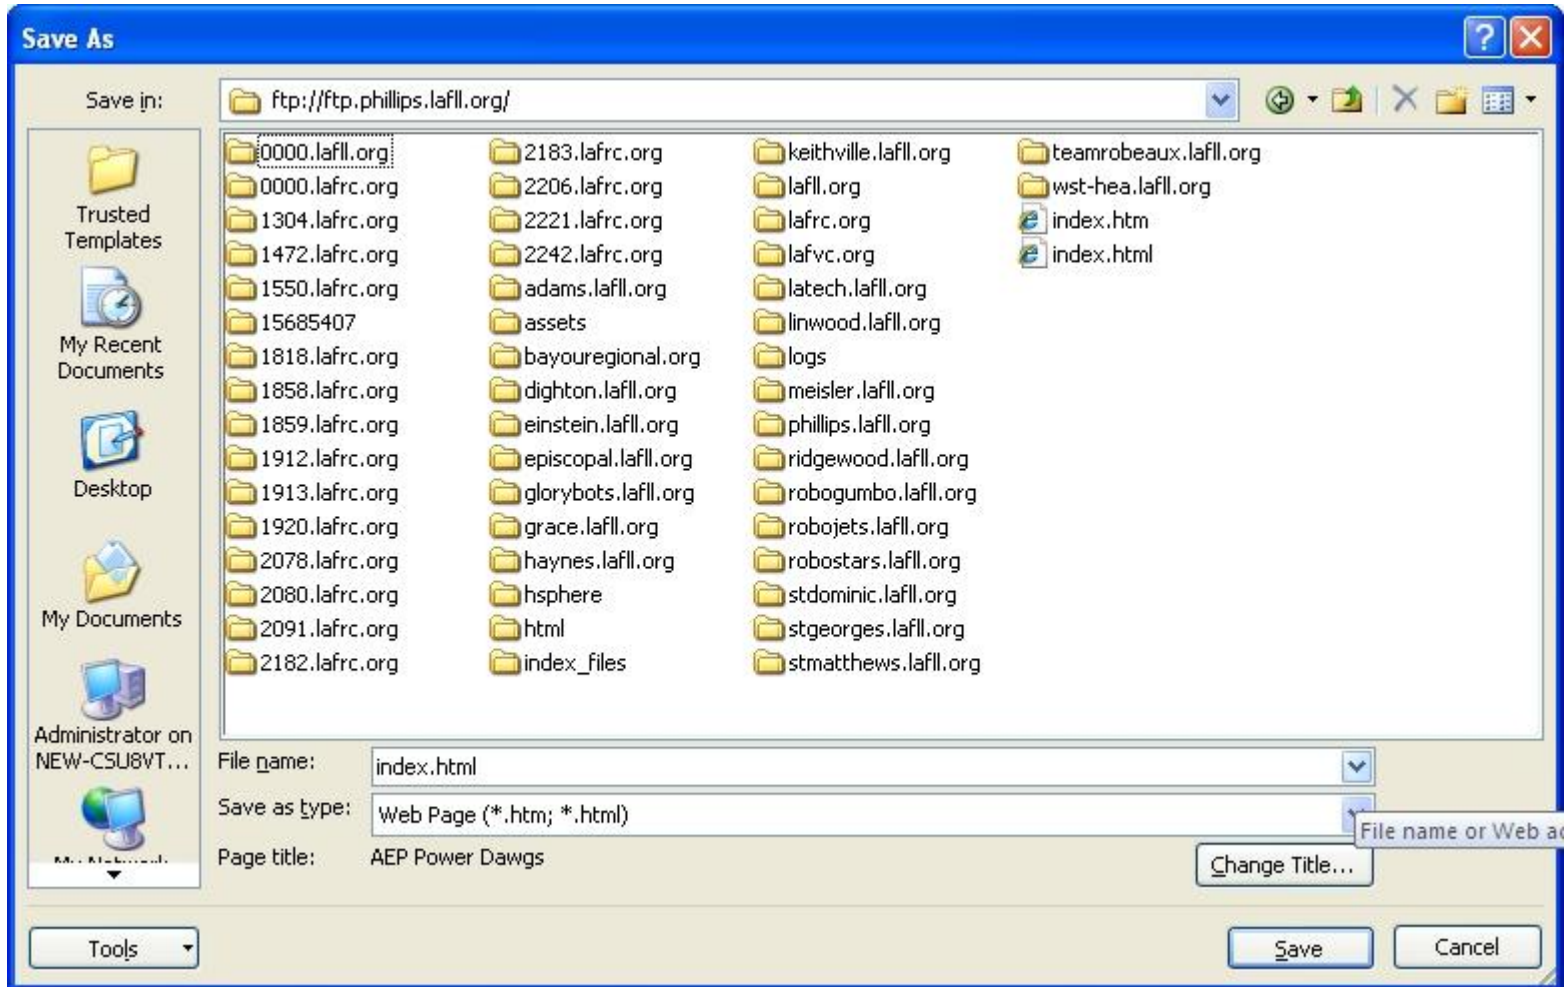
Save As

Save in: ftp://ftp.phillips.lafll.org/

Trusted Templates

My Recent Documents

Desktop

My Documents

Administrator on NEW-CSU8VT...

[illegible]

0000.lafll.org
0000.lafrc.org
1304.lafrc.org
1472.lafrc.org
1550.lafrc.org
15685407
1818.lafrc.org
1858.lafrc.org
1859.lafrc.org
1912.lafrc.org
1913.lafrc.org
1920.lafrc.org
2078.lafrc.org
2080.lafrc.org
2091.lafrc.org
2182.lafrc.org

2183.lafrc.org
2206.lafrc.org
2221.lafrc.org
2242.lafrc.org
adams.lafll.org
assets
bayouregional.org
dighton.lafll.org
einstein.lafll.org
episcopal.lafll.org
glorybots.lafll.org
grace.lafll.org
haynes.lafll.org
hsphere
html
index_files

keithville.lafll.org
lafll.org
lafrc.org
lafvc.org
latech.lafll.org
linwood.lafll.org
logs
meisler.lafll.org
phillips.lafll.org
ridgewood.lafll.org
robogumbo.lafll.org
robojets.lafll.org
robostars.lafll.org
stdominic.lafll.org
stgeorges.lafll.org
stmatthews.lafll.org

teamrobeaux.lafll.org
wst-hea.lafll.org
index.htm
index.html

File name: index.html

Save as type: Web Page (*.htm; *.html)

File name or Web a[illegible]

Page title: AEP Power Dawgs

Change Title...

Tools

Save

Cancel